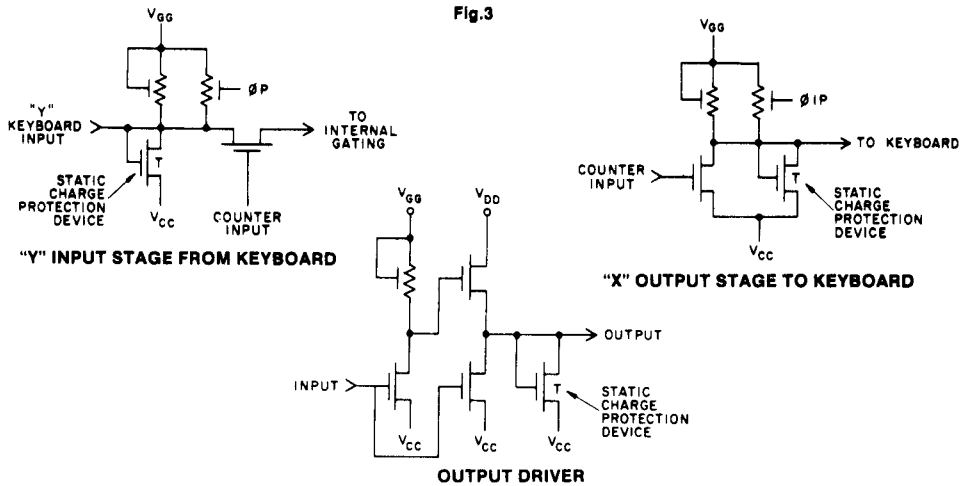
Fig.3

$V_{GG}$

ØP

"Y" KEYBOARD INPUT

TO INTERNAL GATING

T

STATIC CHARGE PROTECTION DEVICE

$V_{CC}$

COUNTER INPUT

"Y" INPUT STAGE FROM KEYBOARD

$V_{GG}$

$V_{DD}$

OUTPUT

INPUT

T

STATIC CHARGE PROTECTION DEVICE

$V_{CC}$

$V_{CC}$

$V_{CC}$

OUTPUT DRIVER

$V_{GG}$

Ø1P

TO KEYBOARD

COUNTER INPUT

T

STATIC CHARGE PROTECTION DEVICE

$V_{CC}$

"X" OUTPUT STAGE TO KEYBOARD